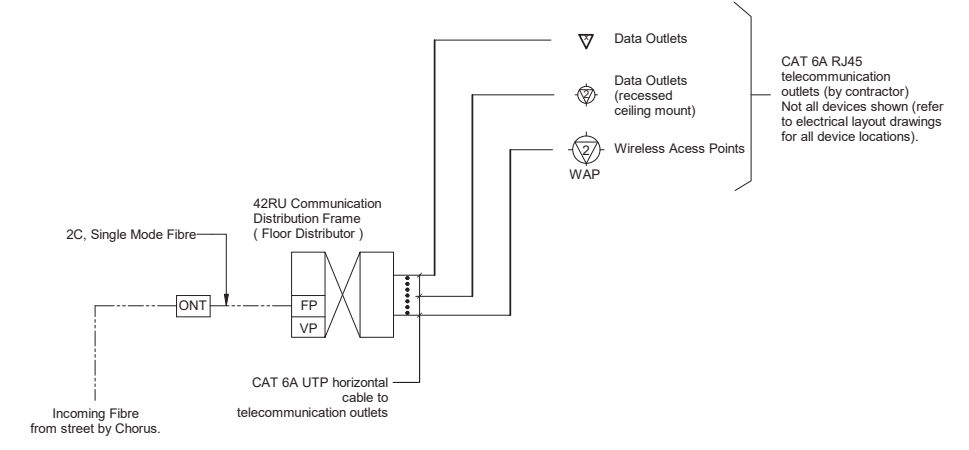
Data Outlets

2
Data Outlets (recessed ceiling mount)

2
Wireless Acess Points
WAP

CAT 6A RJ45 telecommunication outlets (by contractor) Not all devices shown (refer to electrical layout drawings for all device locations).

42RU Communication Distribution Frame ( Floor Distributor )

2C, Single Mode Fibre

ONT

FP

VP

CAT 6A UTP horizontal cable to telecommunication outlets

Incoming Fibre from street by Chorus.